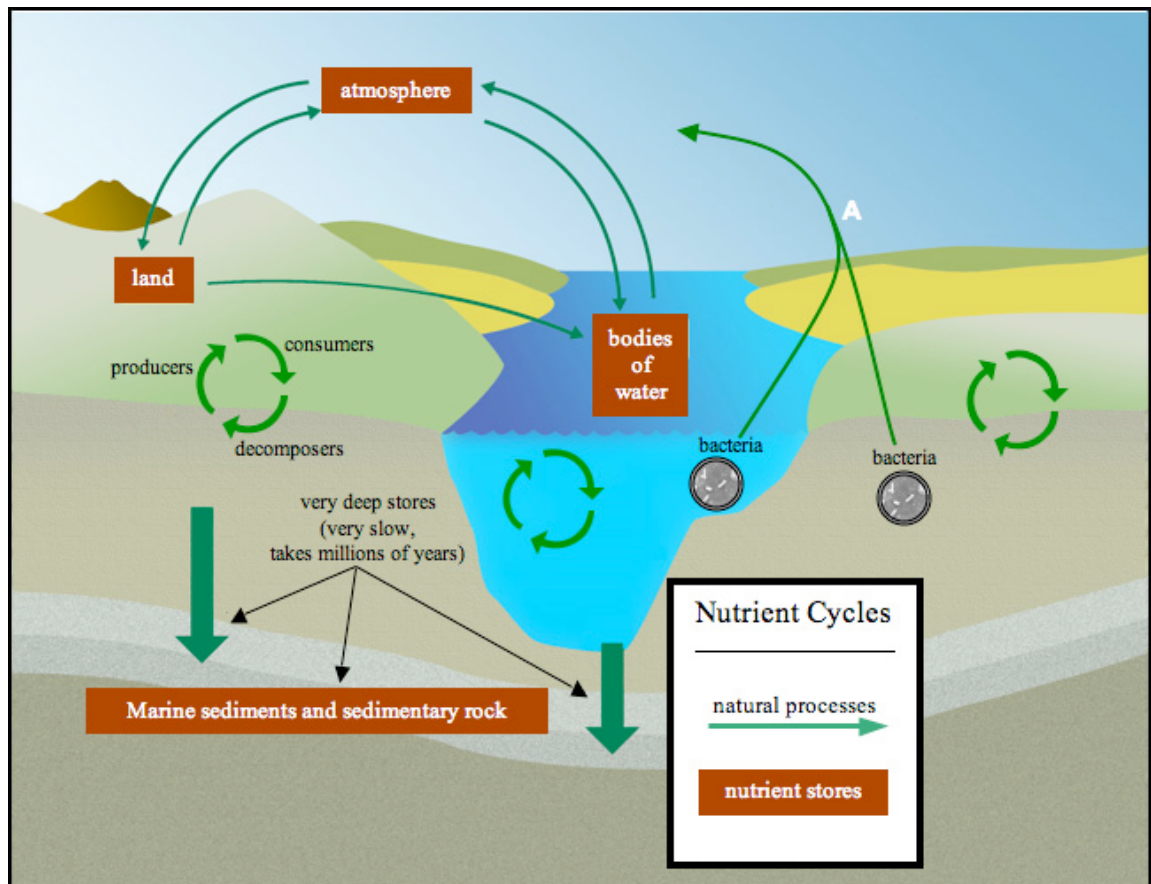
atmosphere

A

land

bodies of water

producers

consumers

decomposers

bacteria

bacteria

very deep stores (very slow, takes millions of years)

Marine sediments and sedimentary rock

Nutrient Cycles

natural processes

nutrient stores